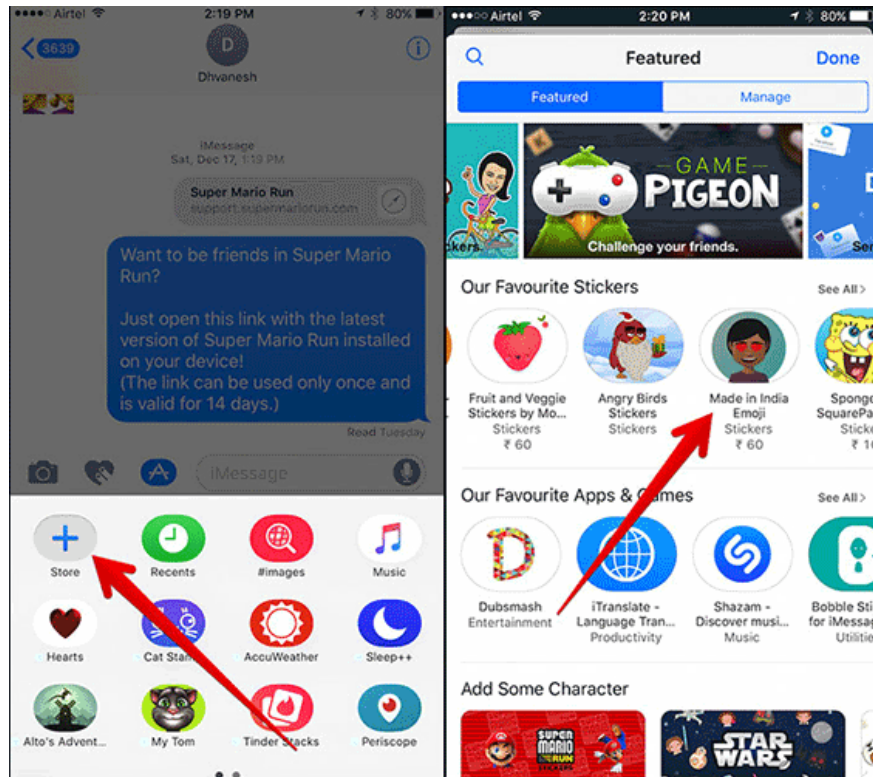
●●●●○ Airtel 2:19 PM 80%

3639

D

Dhvanesh

iMessage
Sat, Dec 17, 1:19 PM

Super Mario Run
support.supermariorun.com

Want to be friends in Super Mario Run?

Just open this link with the latest version of Super Mario Run installed on your device!
(The link can be used only once and is valid for 14 days.)

Read Tuesday

iMessage

Store
Recents
#images
Music
Hearts
Cat Stan
AccuWeather
Sleep++
Alto's Advent...
My Tom
Tinder Stacks
Periscope

●●○○○ Airtel 2:20 PM 80%

Featured
Done

Featured
Manage

GAME PIGEON
Challenge your friends.

Our Favourite Stickers
See All >

Fruit and Veggie Stickers by Mo...
Stickers
₹ 60

Angry Birds Stickers
Stickers

Made in India Emoji
Stickers
₹ 60

Sponge SquareP
Sticke
₹ 1

Our Favourite Apps & Games
See All >

Dubsmash
Entertainment

iTranslate - Language Tran...
Productivity

Shazam - Discover musi...
Music

Bobble Sti for iMessag
Utilitie

Add Some Character

SUPER MARIO RUN
STAR WARS